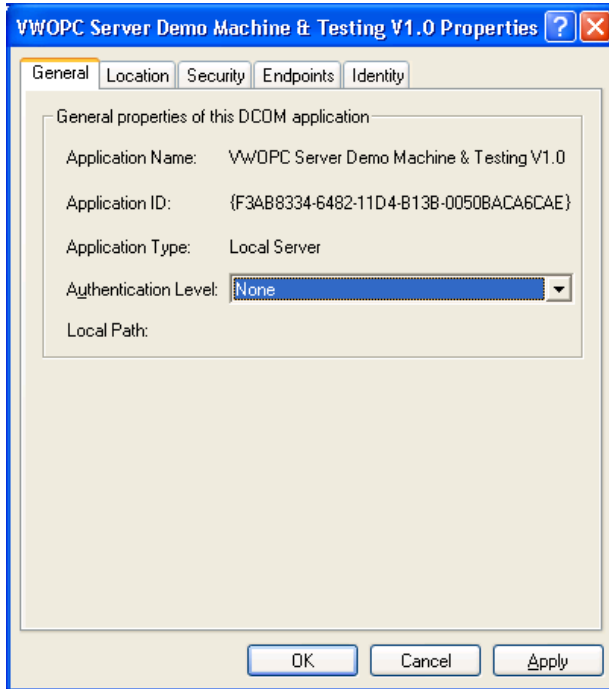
VWOPC Server Demo Machine & Testing V1.0 Properties

General Location Security Endpoints Identity

General properties of this DCOM application

Application Name: VWOPC Server Demo Machine & Testing V1.0

Application ID: {F3AB8334-6482-11D4-B13B-0050BACA6CAE}

Application Type: Local Server

Authentication Level: None

Local Path:

OK Cancel Apply